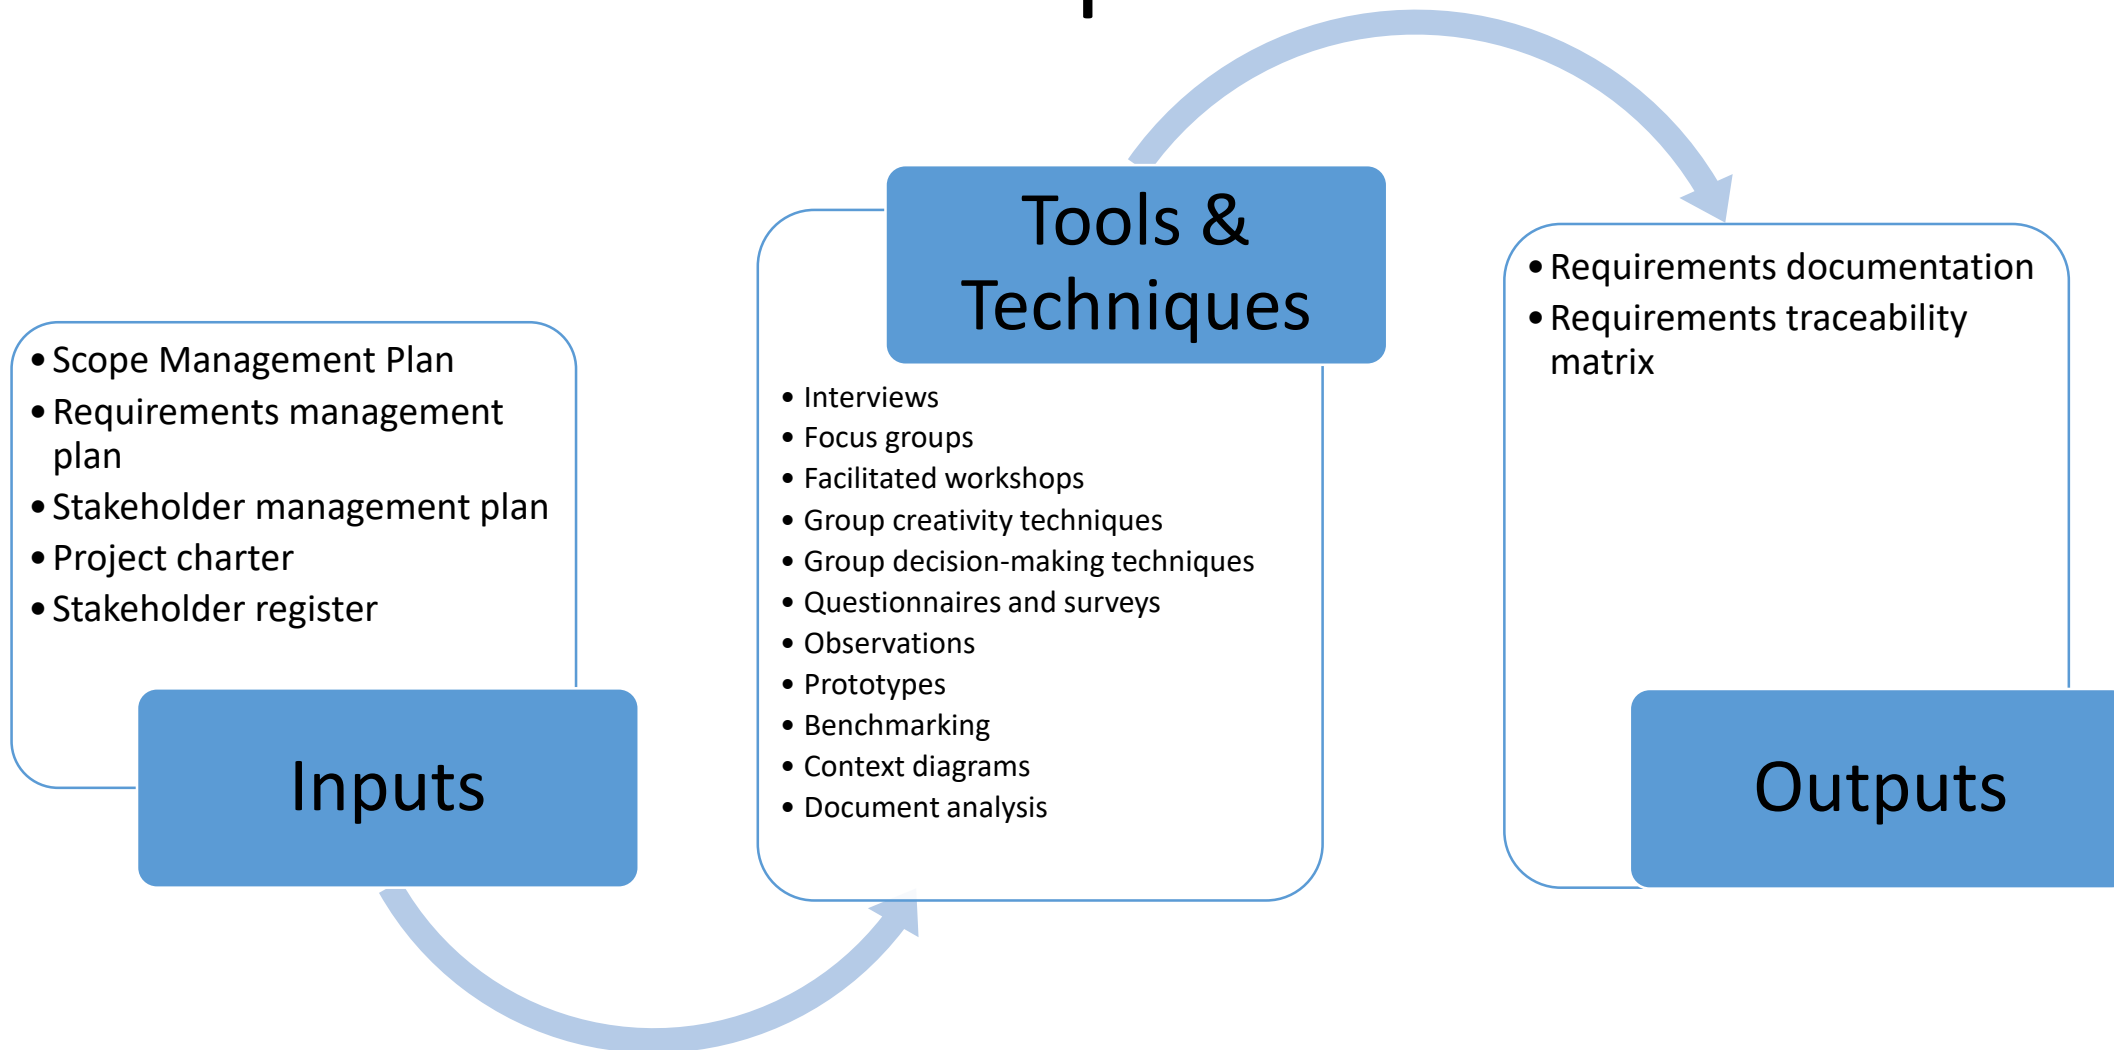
• Scope Management Plan
• Requirements management plan
• Stakeholder management plan
• Project charter
• Stakeholder register

Inputs

Tools & Techniques

• Interviews
• Focus groups
• Facilitated workshops
• Group creativity techniques
• Group decision-making techniques
• Questionnaires and surveys
• Observations
• Prototypes
• Benchmarking
• Context diagrams
• Document analysis

• Requirements documentation
• Requirements traceability matrix

Outputs